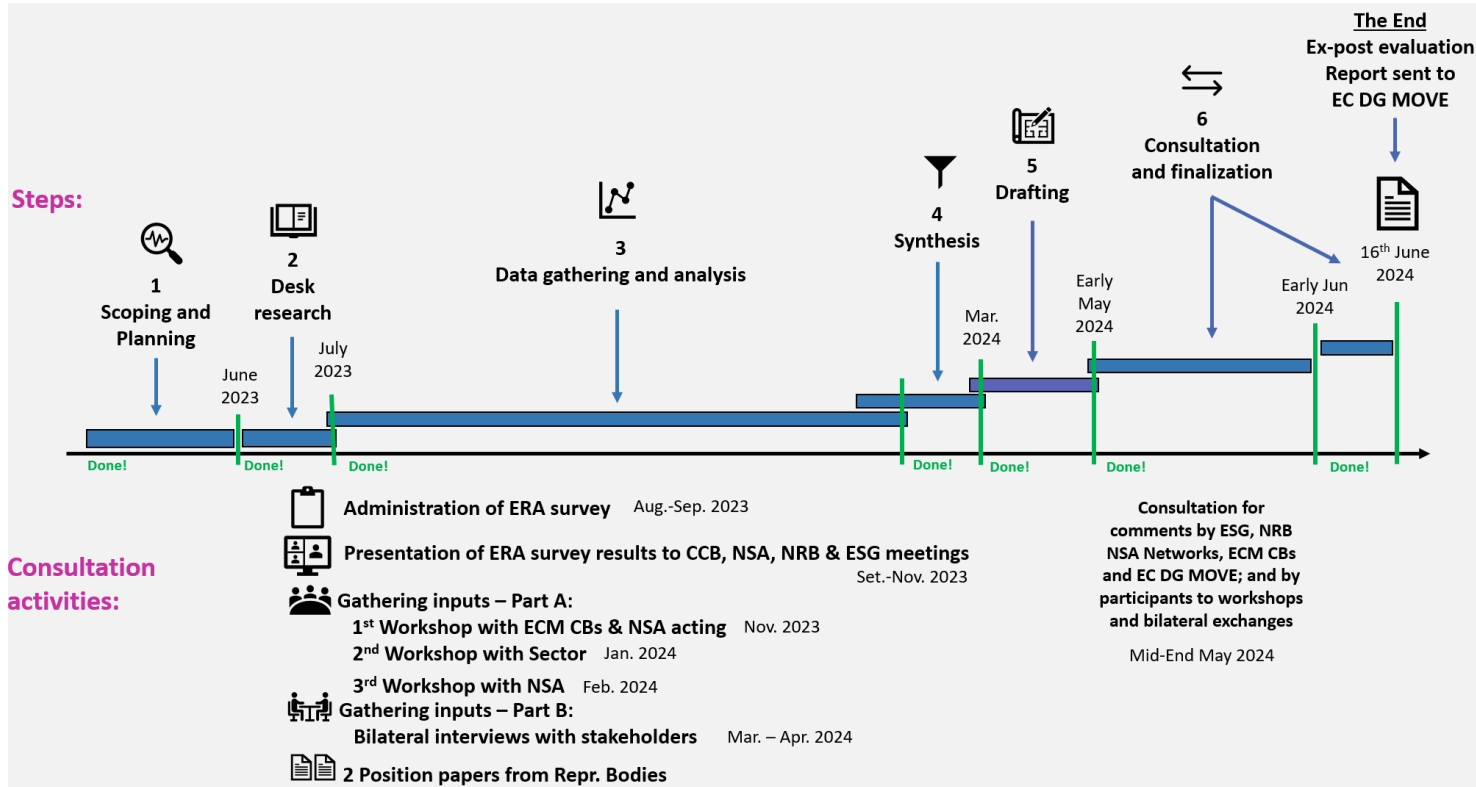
The End
Ex-post evaluation
Report sent to
EC DG MOVE

Steps:

1
Scoping and
Planning

2
Desk
research

3
Data gathering and analysis

4
Synthesis

5
Drafting

6
Consultation
and finalization

June
2023

July
2023

Mar.
2024

Early
May
2024

Early Jun
2024

16$^{th}$ June
2024

Done!
Done!
Done!
Done!
Done!
Done!
Done!

Consultation
activities:

Administration of ERA survey Aug.-Sep. 2023

Presentation of ERA survey results to CCB, NSA, NRB & ESG meetings
Set.-Nov. 2023

Gathering inputs – Part A:
1$^{st}$ Workshop with ECM CBs & NSA acting Nov. 2023
2$^{nd}$ Workshop with Sector Jan. 2024
3$^{rd}$ Workshop with NSA Feb. 2024

Gathering inputs – Part B:
Bilateral interviews with stakeholders Mar. – Apr. 2024

2 Position papers from Repr. Bodies

Consultation for comments by ESG, NRB NSA Networks, ECM CBs and EC DG MOVE; and by participants to workshops and bilateral exchanges

Mid-End May 2024